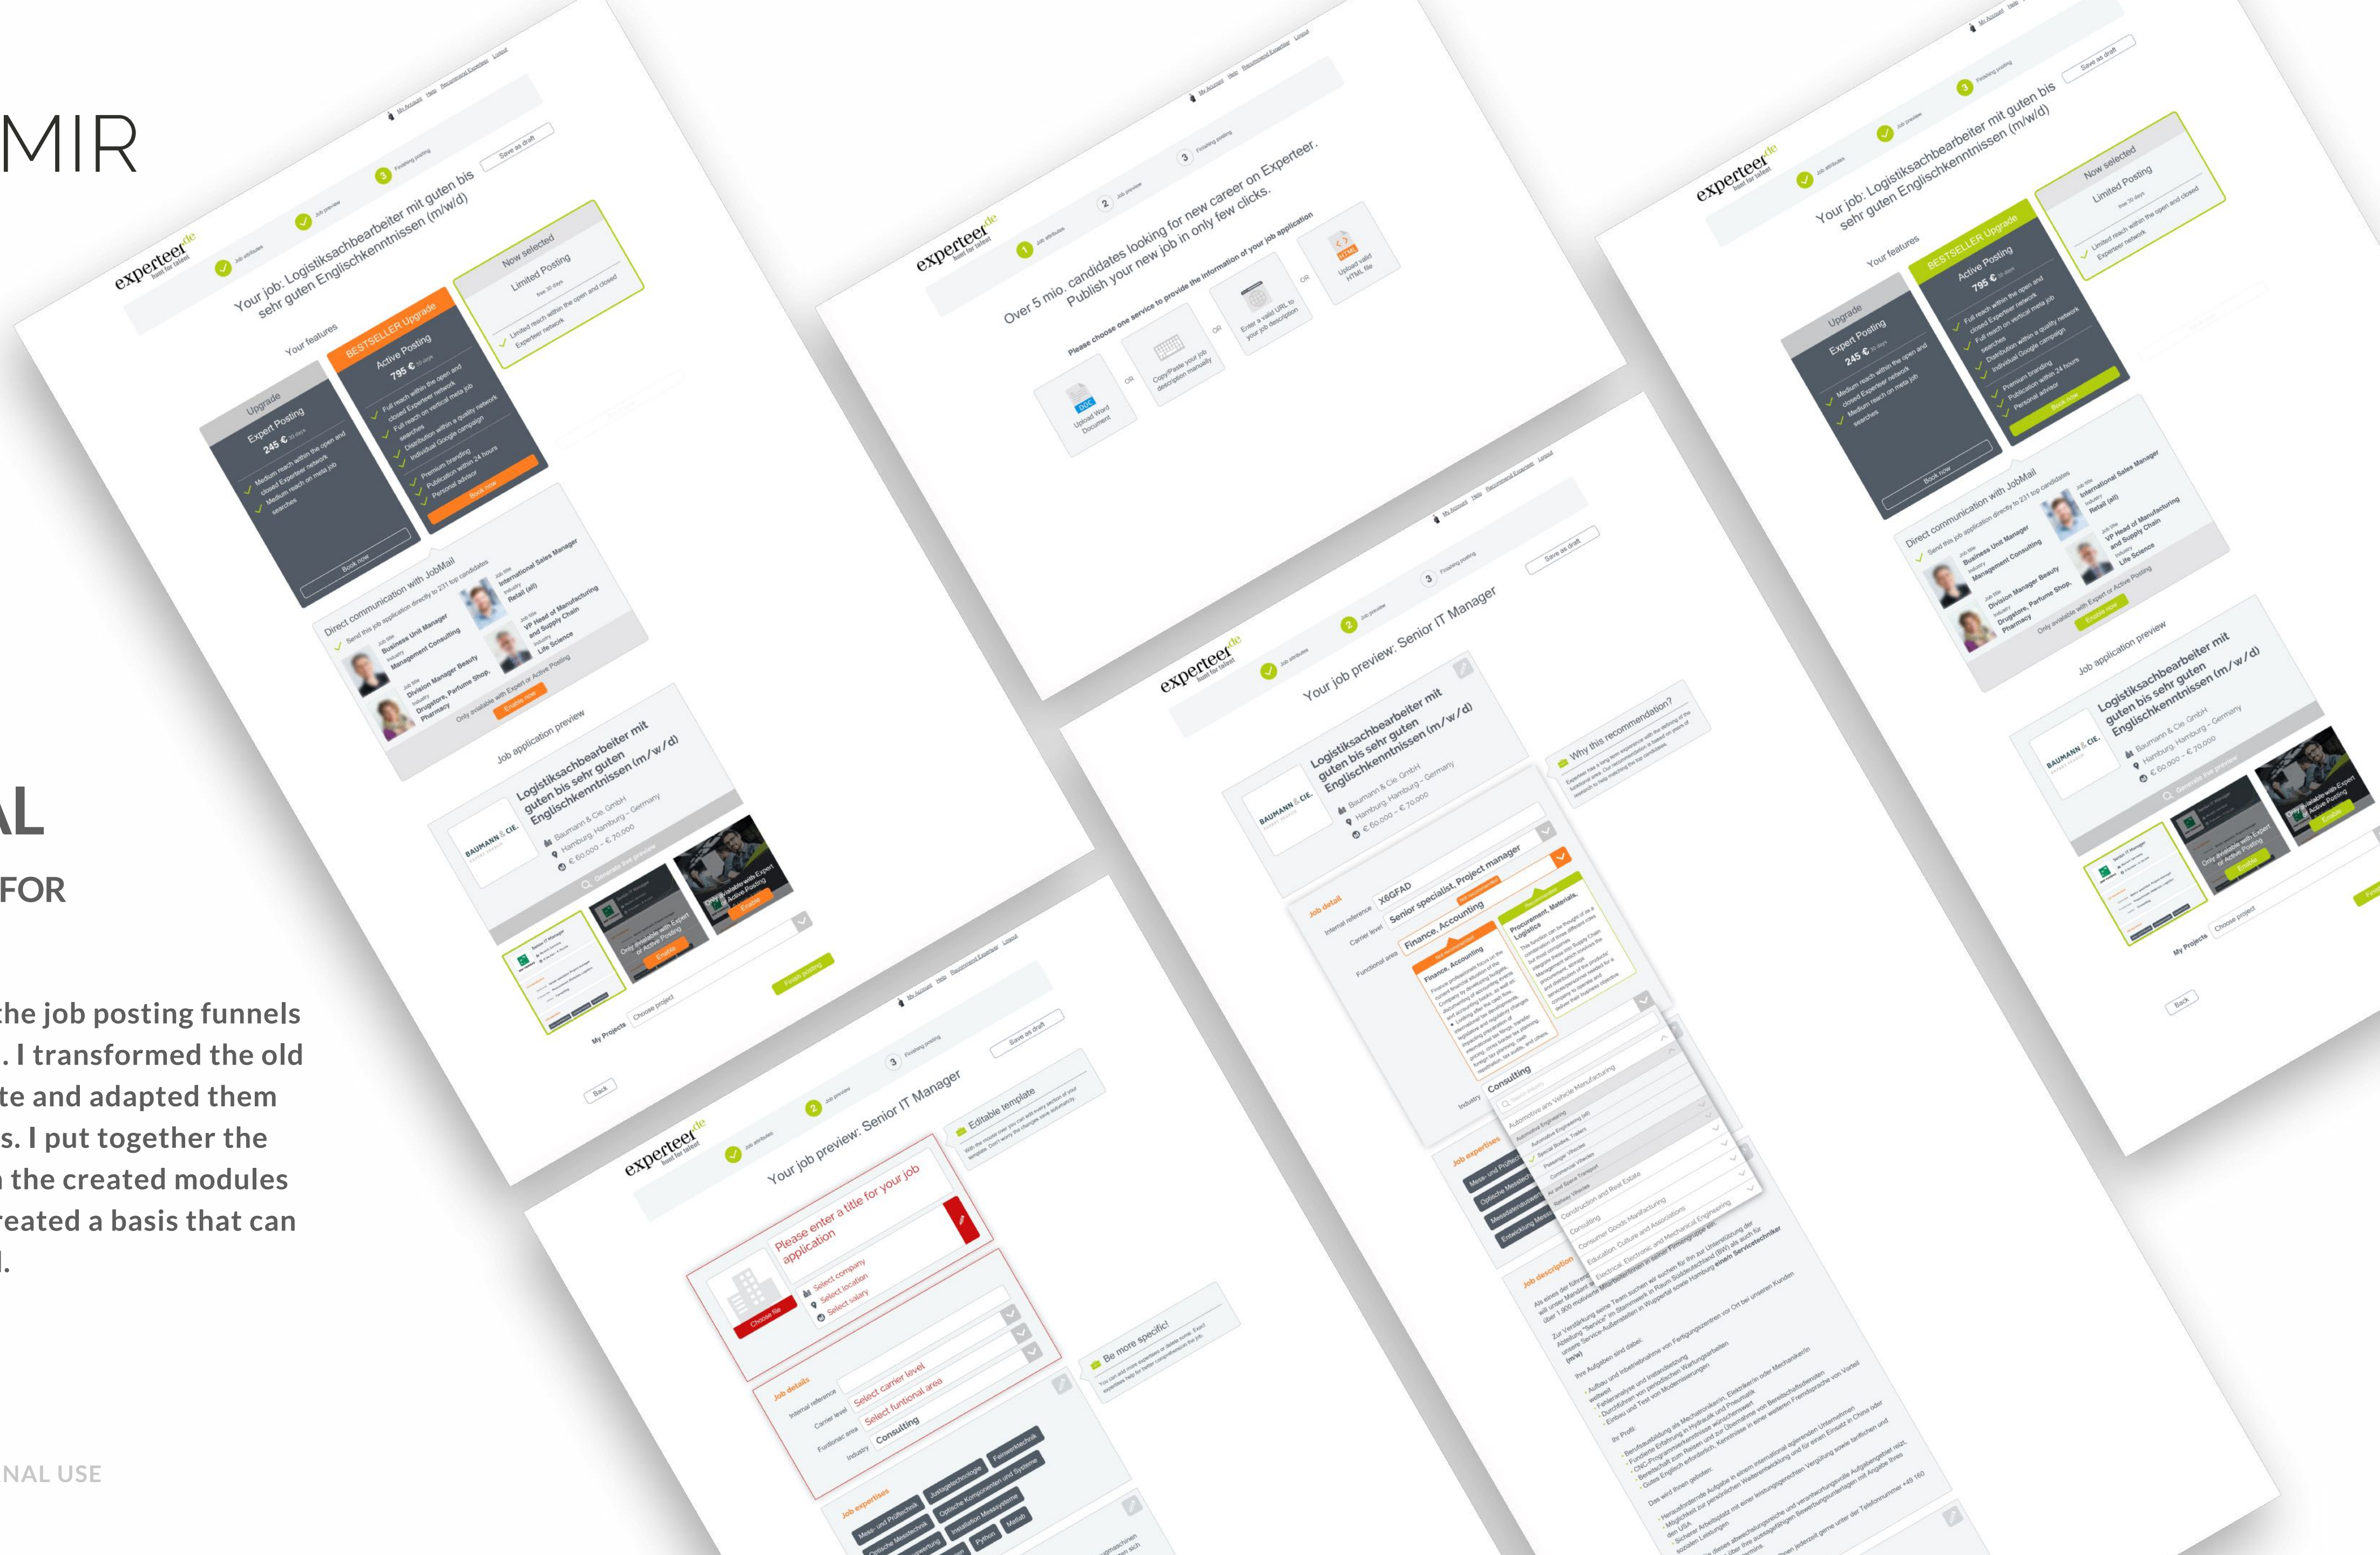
MIR

AL

FOR

the job posting funnels . I transformed the old te and adapted them s. I put together the n the created modules reated a basis that can l.

NAL USE

experteer.de
Your job: Logistiksachbearbeiter mit guten bis sehr guten Englischkenntnissen (m/w/d)
Save as draft
Your features
Upgrade
Expert Posting
245 €
BESTSELLER Upgrade
Active Posting
795 €
Now selected
Limited Posting
Book now
Direct communication with JobMail
Job application preview
Logistiksachbearbeiter mit guten bis sehr guten Englischkenntnissen (m/w/d)
Baumann & Cie. GmbH
Hamburg, Hamburg - Germany
€ 60.000 - € 70.000
My Projects
Choose project
Back
Finish posting

Over 5 mio. candidates looking for new career on Experteer. Publish your new job in only few clicks.
Please choose one service to provide the information of your job application
Upload Word Document
OR
Copy/Paste your job description manually
OR
Enter a valid URL to your job description
OR
Upload valid HTML file

Your job preview: Senior IT Manager
Editable template
Please enter a title for your job application
Choose file
Select company
Select location
Select salary
Job details
Internal reference
Career level
Select carrier level
Functional area
Select funtional area
Industry
Consulting
Job expertises
Be more specific!

Your job preview: Senior IT Manager
Logistiksachbearbeiter mit guten bis sehr guten Englischkenntnissen (m/w/d)
Why this recommendation?
Job detail
X6GFAD
Senior specialist, Project manager
Finance, Accounting
Procurement, Materials, Logistics
Consulting
Job expertises
Job description